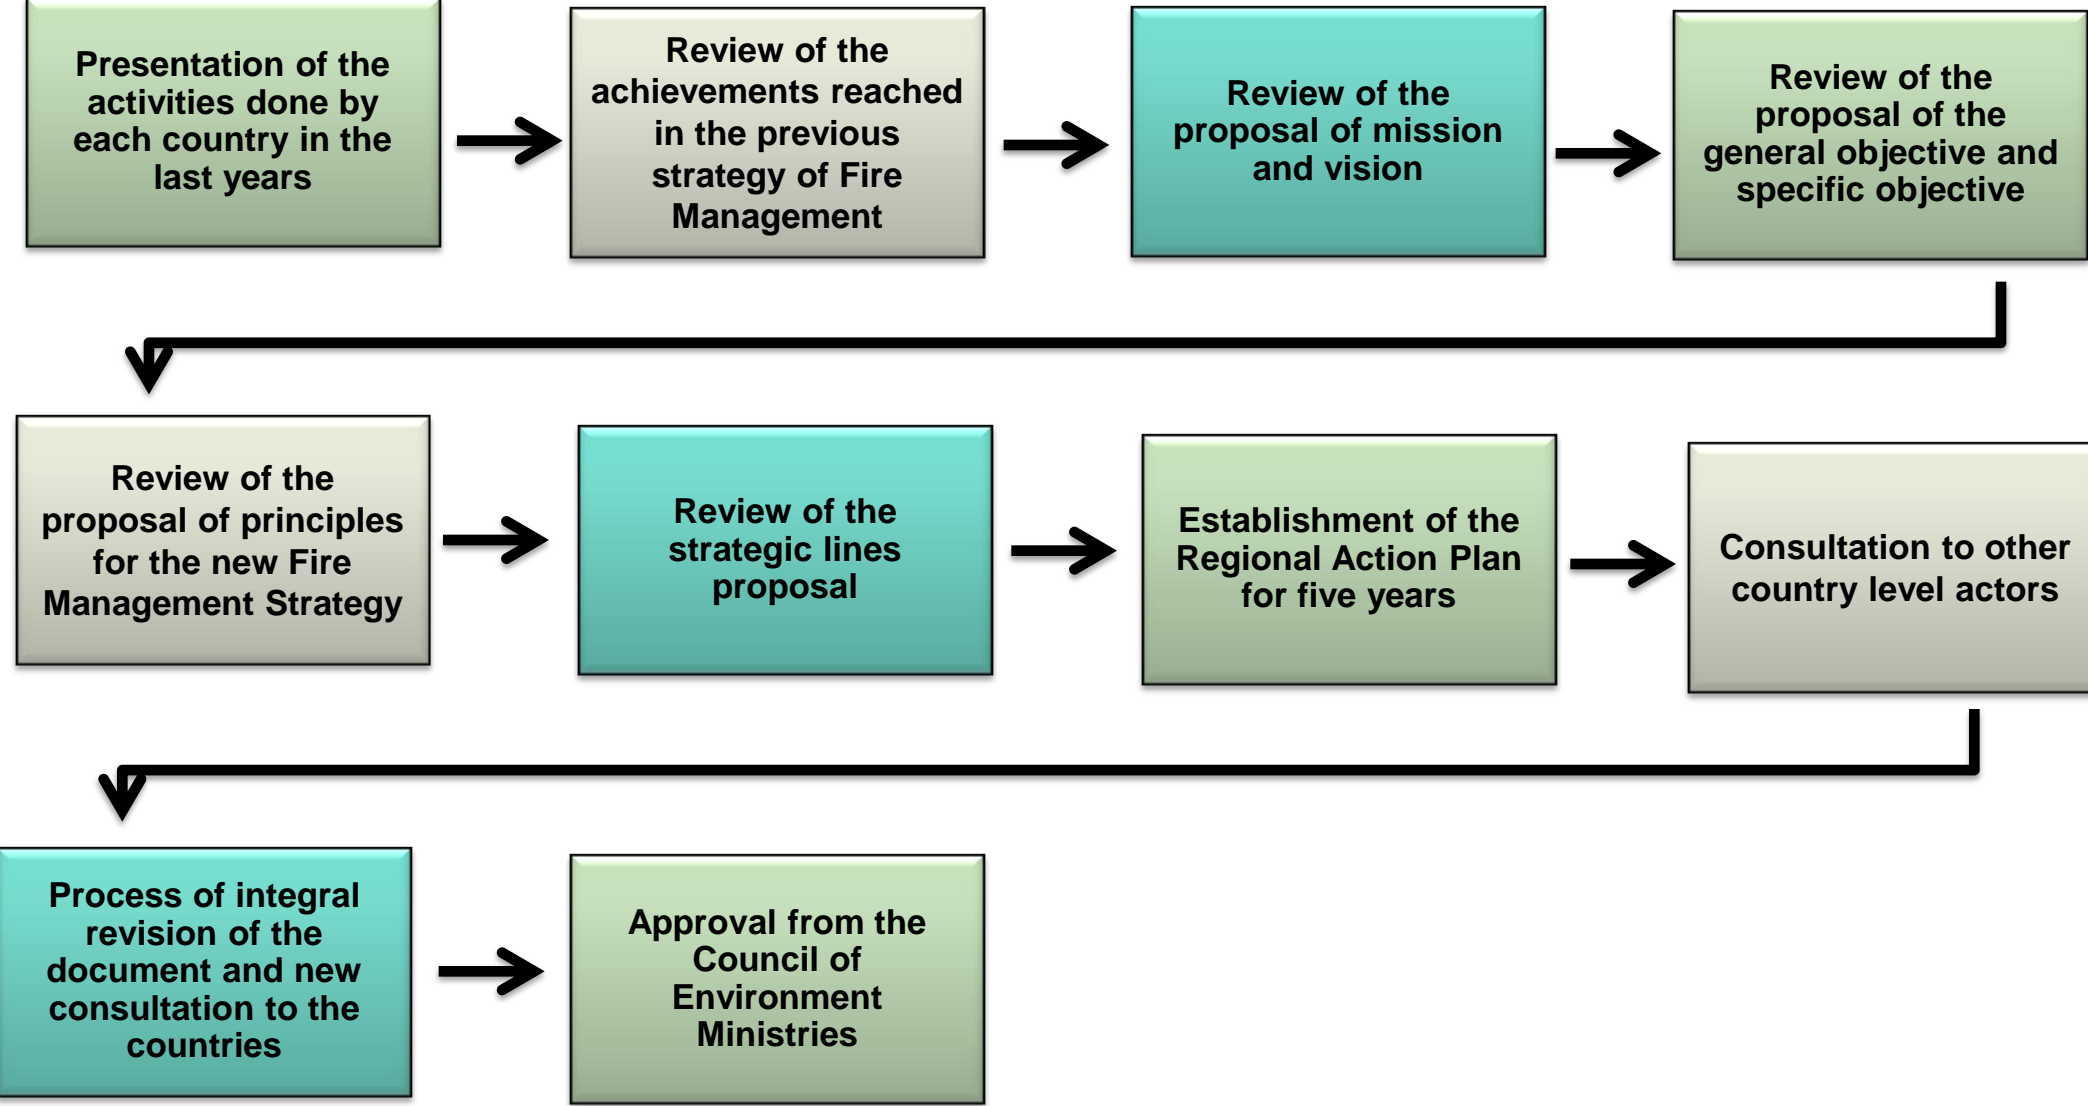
Presentation of the activities done by each country in the last years

Review of the achievements reached in the previous strategy of Fire Management

Review of the proposal of mission and vision

Review of the proposal of the general objective and specific objective

Review of the proposal of principles for the new Fire Management Strategy

Review of the strategic lines proposal

Establishment of the Regional Action Plan for five years

Consultation to other country level actors

Process of integral revision of the document and new consultation to the countries

Approval from the Council of Environment Ministries